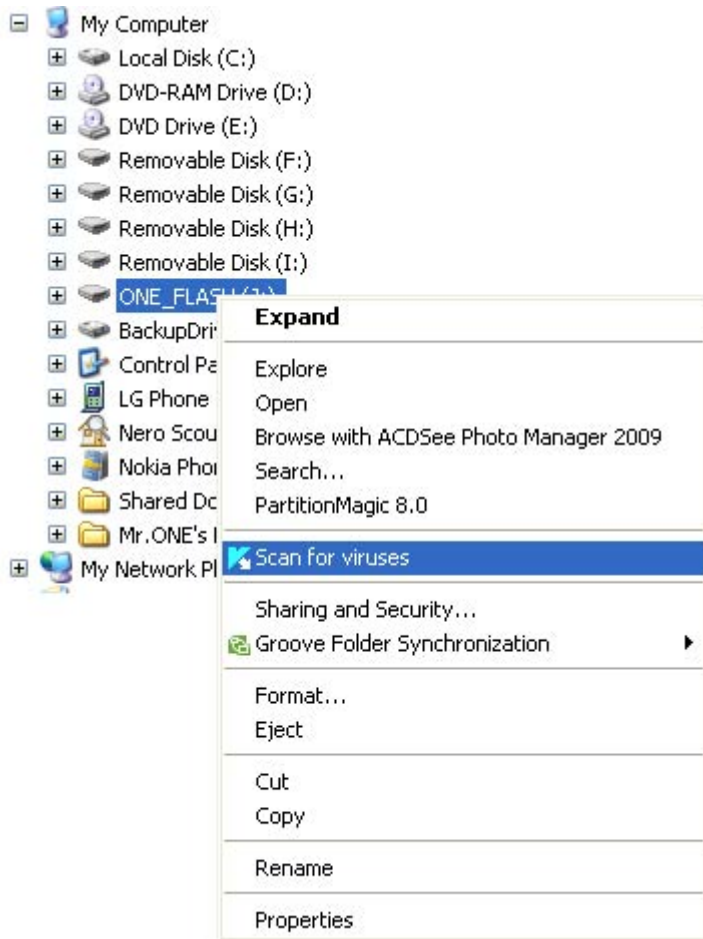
My Computer
Local Disk (C:)
DVD-RAM Drive (D:)
DVD Drive (E:)
Removable Disk (F:)
Removable Disk (G:)
Removable Disk (H:)
Removable Disk (I:)
ONE_FLAS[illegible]
BackupDri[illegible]
Control Pa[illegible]
LG Phone
Nero Scou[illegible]
Nokia Pho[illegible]
Shared Do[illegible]
Mr.ONE's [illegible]
My Network Pl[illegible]

Expand
Explore
Open
Browse with ACDSee Photo Manager 2009
Search...
PartitionMagic 8.0
Scan for viruses
Sharing and Security...
Groove Folder Synchronization
Format...
Eject
Cut
Copy
Rename
Properties